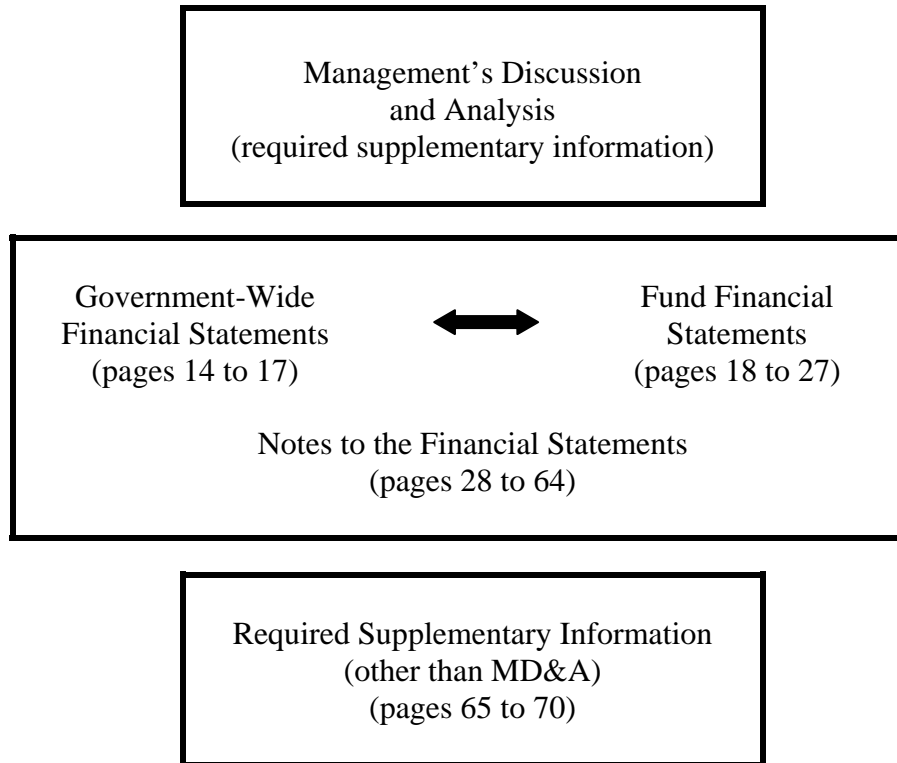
Management's Discussion and Analysis (required supplementary information)

Government-Wide Financial Statements (pages 14 to 17)

Fund Financial Statements (pages 18 to 27)

Notes to the Financial Statements (pages 28 to 64)

Required Supplementary Information (other than MD&A) (pages 65 to 70)